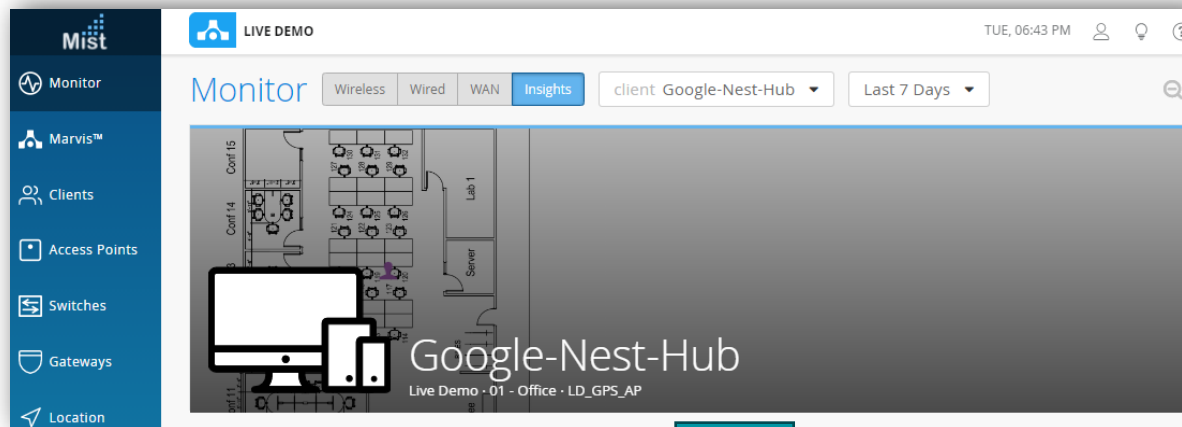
Mist

Monitor

Marvis™

Clients

Access Points

Switches

Gateways

Location

LIVE DEMO

TUE, 06:43 PM

Monitor

Wireless | Wired | WAN | Insights

client Google-Nest-Hub

Last 7 Days

Conf 15

Conf 14

Lab 1

Server

Google-Nest-Hub

Live Demo · 01 - Office · LD_GPS_AP